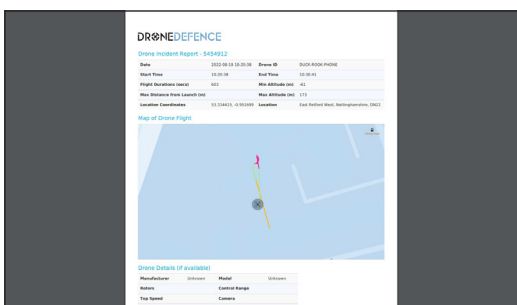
DRONEDEFENCE

Drone Incident Report - 5454912

| Date | 2022-08-19 10:20:38 | Drone ID | DUCK ROOK PHONE |
|---|---|---|---|
| Start Time | 10:20:38 | End Time | 10:30:41 |
| Flight Durations (secs) | 603 | Min Altitude (m) | -61 |
| Max Distance from Launch (m) | | Max Altitude (m) | 173 |
| Location Coordinates | 53.334421, -0.991695 | Location | East Retford West, Nottinghamshire, DN22 |

Map of Drone Flight

Drone Details (if available)

| Manufacturer | Unknown | Model | Unknown |
|---|---|---|---|
| Rotors | | Control Range | |
| Top Speed | | Camera | |